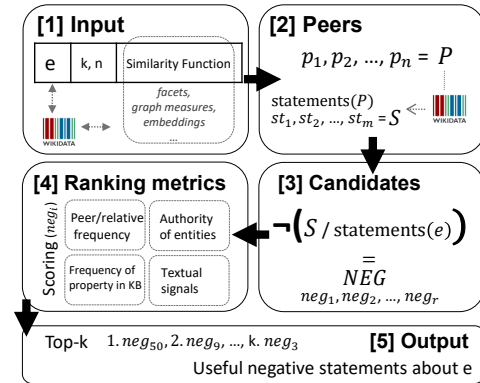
[1] Input

e

k, n

Similarity Function

facets, graph measures, embeddings ...

WIKIDATA

[2] Peers

$p_1, p_2, \ldots, p_n = P$

statements$(P)$
$st_1, st_2, \ldots, st_m = S$

WIKIDATA

[4] Ranking metrics

Scoring $(neg_i)$

Peer/relative frequency

Authority of entities

Frequency of property in KB

Textual signals

[3] Candidates

$\neg(S \,/\, \text{statements}(e))$
$=$
$NEG$
$neg_1, neg_2, \ldots, neg_r$

Top-k $1. neg_{50}, 2. neg_9, \ldots, \text{k}. neg_3$

[5] Output

Useful negative statements about e